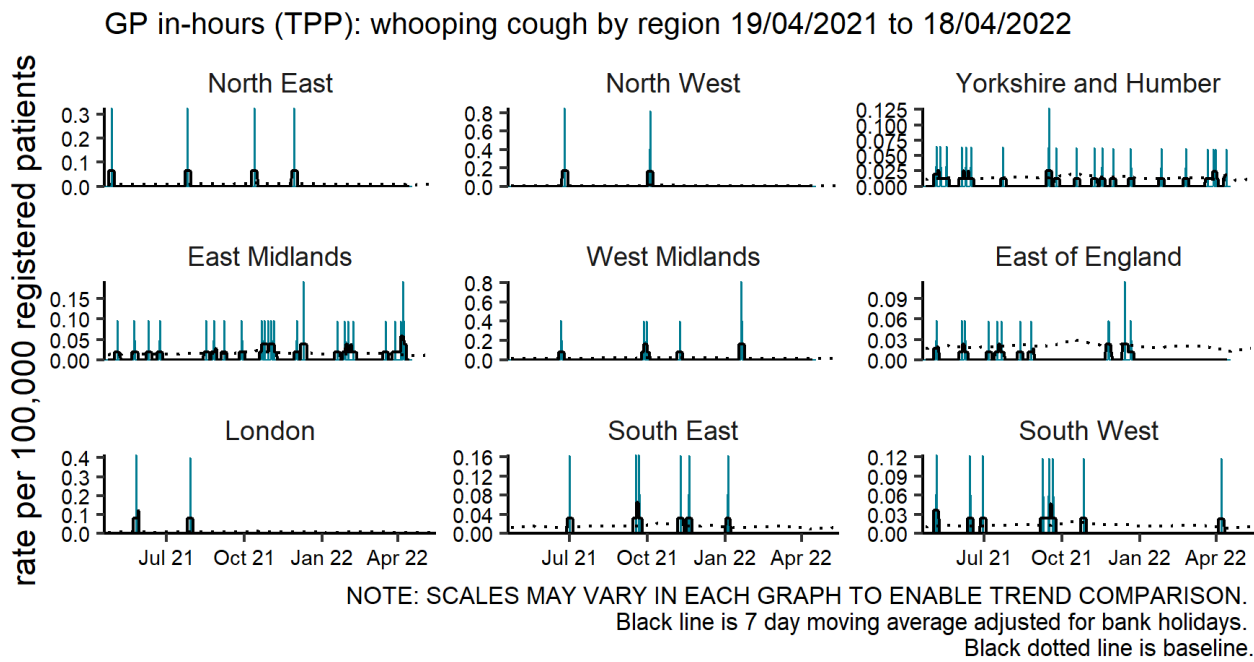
GP in-hours (TPP): whooping cough by region 19/04/2021 to 18/04/2022

rate per 100,000 registered patients

North East
0.3
0.2
0.1
0.0

North West
0.8
0.6
0.4
0.2
0.0

Yorkshire and Humber
0.125
0.100
0.075
0.050
0.025
0.000

East Midlands
0.15
0.10
0.05
0.00

West Midlands
0.8
0.6
0.4
0.2
0.0

East of England
0.09
0.06
0.03
0.00

London
0.4
0.3
0.2
0.1
0.0
Jul 21 Oct 21 Jan 22 Apr 22

South East
0.16
0.12
0.08
0.04
0.00
Jul 21 Oct 21 Jan 22 Apr 22

South West
0.12
0.09
0.06
0.03
0.00
Jul 21 Oct 21 Jan 22 Apr 22

NOTE: SCALES MAY VARY IN EACH GRAPH TO ENABLE TREND COMPARISON.
Black line is 7 day moving average adjusted for bank holidays.
Black dotted line is baseline.